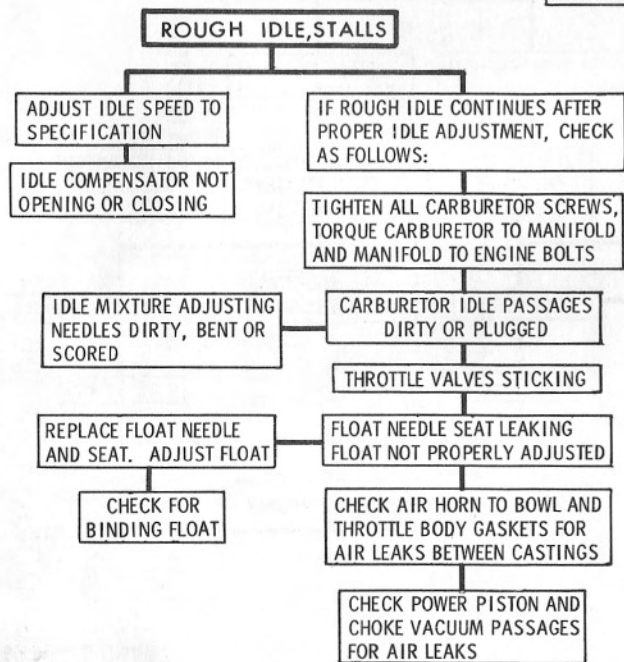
ROUGH IDLE,STALLS

ADJUST IDLE SPEED TO SPECIFICATION

IDLE COMPENSATOR NOT OPENING OR CLOSING

IF ROUGH IDLE CONTINUES AFTER PROPER IDLE ADJUSTMENT, CHECK AS FOLLOWS:

TIGHTEN ALL CARBURETOR SCREWS, TORQUE CARBURETOR TO MANIFOLD AND MANIFOLD TO ENGINE BOLTS

IDLE MIXTURE ADJUSTING NEEDLES DIRTY, BENT OR SCORED

CARBURETOR IDLE PASSAGES DIRTY OR PLUGGED

THROTTLE VALVES STICKING

REPLACE FLOAT NEEDLE AND SEAT. ADJUST FLOAT

FLOAT NEEDLE SEAT LEAKING FLOAT NOT PROPERLY ADJUSTED

CHECK FOR BINDING FLOAT

CHECK AIR HORN TO BOWL AND THROTTLE BODY GASKETS FOR AIR LEAKS BETWEEN CASTINGS

CHECK POWER PISTON AND CHOKE VACUUM PASSAGES FOR AIR LEAKS